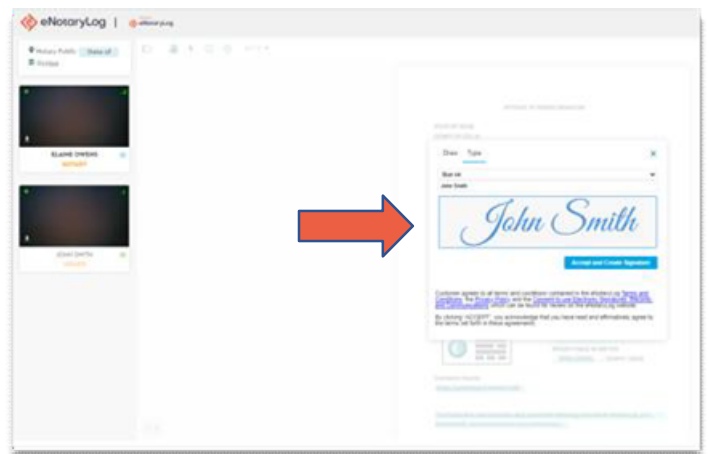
eNotaryLog | eNotaryLog

Notary Public
Florida

ELAINE OWENS
NOTARY

JOHN SMITH
SIGNER

Draw Type

John Smith

John Smith

Accept and Create Signature

Customer agrees to all terms and conditions contained in the eNotaryLog Terms and Conditions, the Privacy Policy and the Consent to use Electronic Signatures, Records, and Disclosures, which can be found for review on the eNotaryLog website.

By clicking "ACCEPT", you acknowledge that you have read and affirmatively agree to the terms set forth in these agreements.